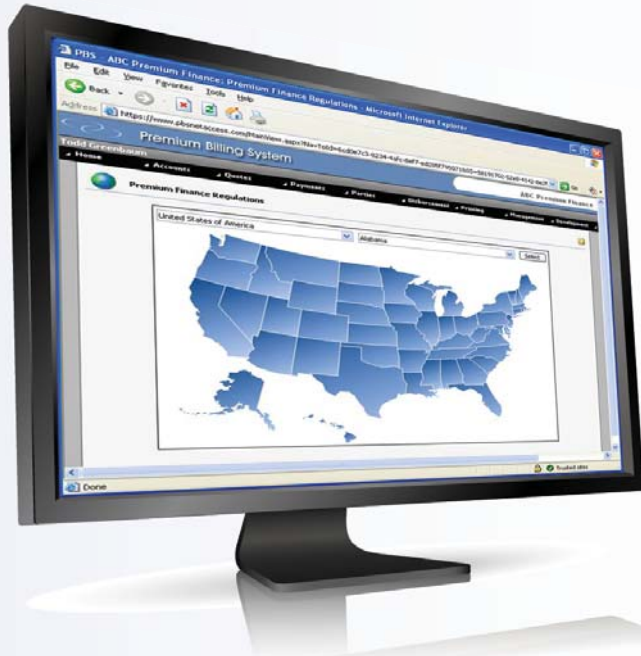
PBS - ABC Premium Finance: Premium Finance Regulations - Microsoft Internet Explorer

File Edit View Favorites Tools Help

Back

Address https://www.pbsnetaccess.com/MainView.aspx?file=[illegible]

Go

Premium Billing System

Todd Greenbaum

ABC Premium Finance

Home Accounts Quotes Payments Parties Disbursement Printing Management Development

Premium Finance Regulations

United States of America

Alabama

Select

Done

Trusted sites